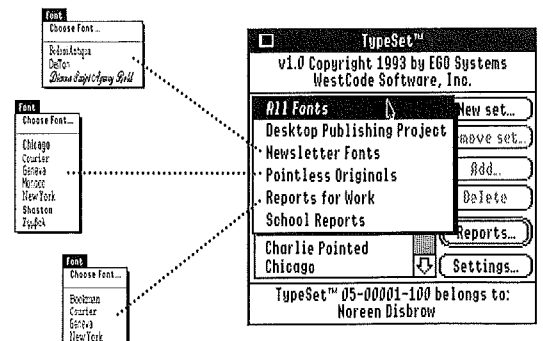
Font
Choose Font...
BodoniAntiqua
Delfon
Diana Script Agency Bold

Font
Choose Font...
Chicago
Courier
Geneva
Monaco
New York
Shoston
Zapf...

Font
Choose Font...
Bookman
Courier
Geneva
New York

TypeSet™
v1.0 Copyright 1993 by EGO Systems
WestCode Software, Inc.

All Fonts
Desktop Publishing Project
Newsletter Fonts
Pointless Originals
Reports for Work
School Reports

New set...
Remove set...
Add...
Delete
Charlie Pointed
Chicago
Reports...
Settings...

TypeSet™ 05-00001-100 belongs to:
Noreen Disbrow